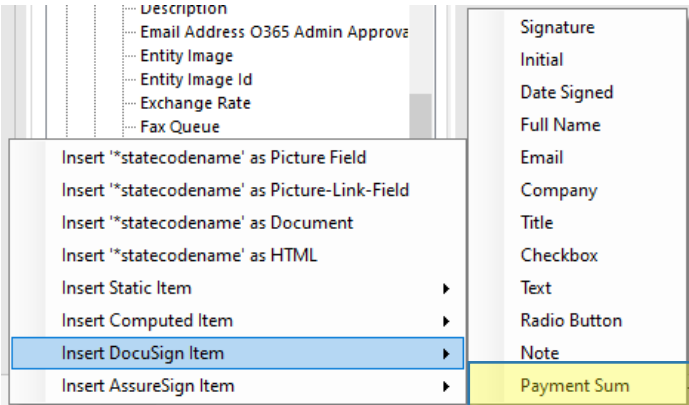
Description
Email Address O365 Admin Approva
Entity Image
Entity Image Id
Exchange Rate
Fax Queue

Insert '*statecodename' as Picture Field
Insert '*statecodename' as Picture-Link-Field
Insert '*statecodename' as Document
Insert '*statecodename' as HTML
Insert Static Item
Insert Computed Item
Insert DocuSign Item
Insert AssureSign Item

Signature
Initial
Date Signed
Full Name
Email
Company
Title
Checkbox
Text
Radio Button
Note
Payment Sum